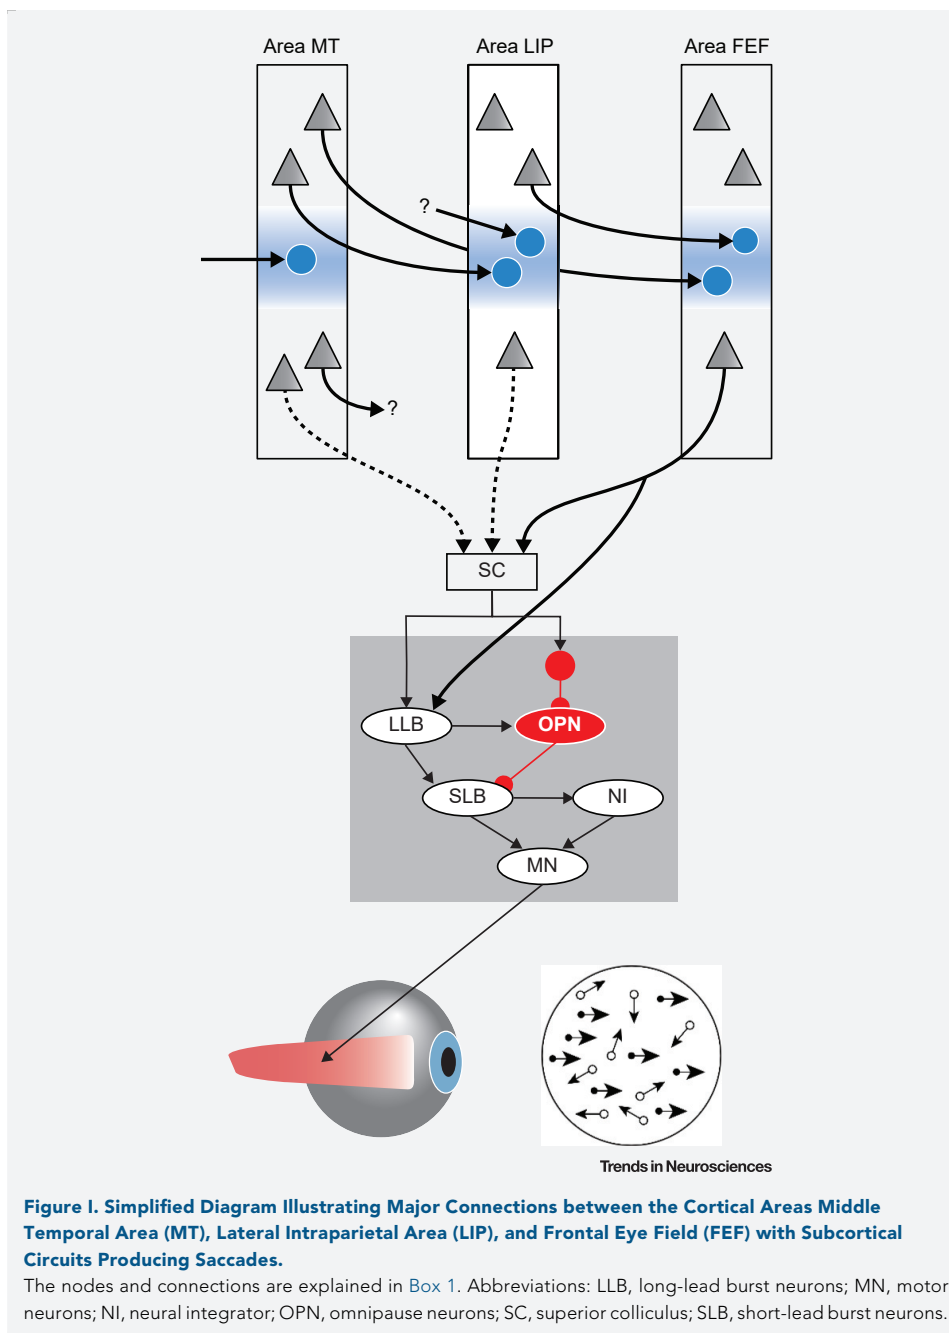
Area MT
Area LIP
Area FEF
?
?
SC
LLB
OPN
SLB
NI
MN
Trends in Neurosciences

Figure I. Simplified Diagram Illustrating Major Connections between the Cortical Areas Middle Temporal Area (MT), Lateral Intraparietal Area (LIP), and Frontal Eye Field (FEF) with Subcortical Circuits Producing Saccades.
The nodes and connections are explained in Box 1. Abbreviations: LLB, long-lead burst neurons; MN, motor neurons; NI, neural integrator; OPN, omnipause neurons; SC, superior colliculus; SLB, short-lead burst neurons.